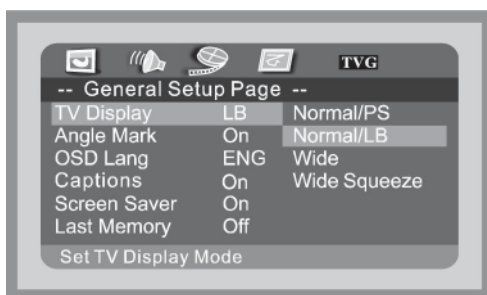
TVG

-- General Setup Page --

| | | |
|---|---|---|
| TV Display | LB | Normal/PS |
| Angle Mark | On | Normal/LB |
| OSD Lang | ENG | Wide |
| Captions | On | Wide Squeeze |
| Screen Saver | On | |
| Last Memory | Off | |

Set TV Display Mode